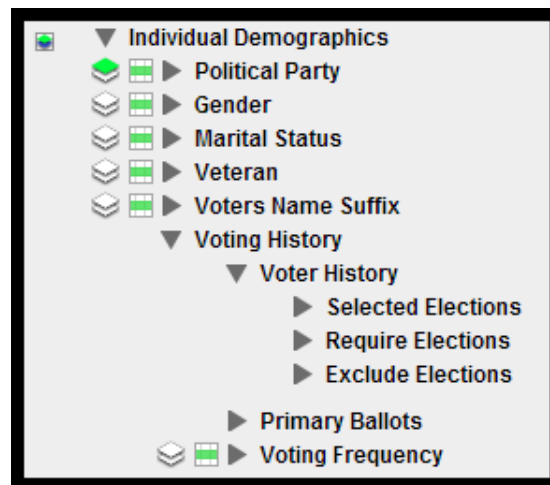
Individual Demographics
Political Party
Gender
Marital Status
Veteran
Voters Name Suffix
Voting History
Voter History
Selected Elections
Require Elections
Exclude Elections
Primary Ballots
Voting Frequency